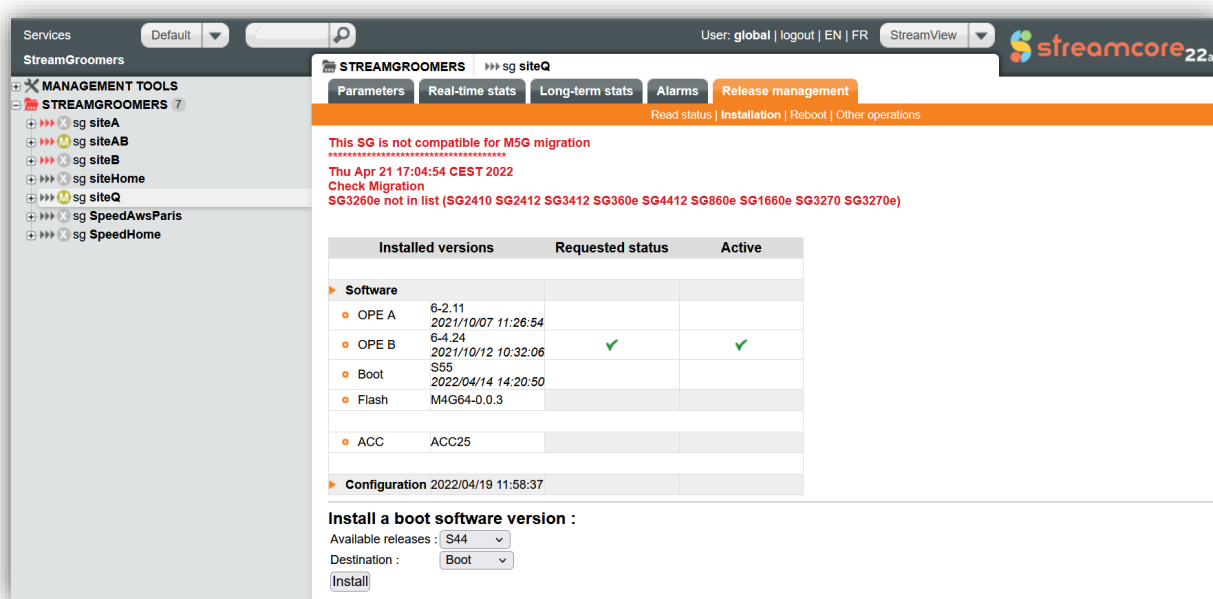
Services Default User: global | logout | EN | FR StreamView streamcore 22a

StreamGroomers

MANAGEMENT TOOLS
STREAMGROOMERS 7
sg siteA
sg siteAB
sg siteB
sg siteHome
sg siteQ
sg SpeedAwsParis
sg SpeedHome

STREAMGROOMERS sg siteQ

Parameters | Real-time stats | Long-term stats | Alarms | Release management

Read status | Installation | Reboot | Other operations

This SG is not compatible for M5G migration
************************************
Thu Apr 21 17:04:54 CEST 2022
Check Migration
SG3260e not in list (SG2410 SG2412 SG3412 SG360e SG4412 SG860e SG1660e SG3270 SG3270e)

| Installed versions | | Requested status | Active |
|---|---|---|---|
| | | | |
| Software | | | |
| OPE A | 6-2.11 2021/10/07 11:26:54 | | |
| OPE B | 6-4.24 2021/10/12 10:32:06 | ✔ | ✔ |
| Boot | S55 2022/04/14 14:20:50 | | |
| Flash | M4G64-0.0.3 | | |
| | | | |
| ACC | ACC25 | | |
| | | | |
| Configuration | 2022/04/19 11:58:37 | | |

Install a boot software version :
Available releases : S44
Destination : Boot
Install